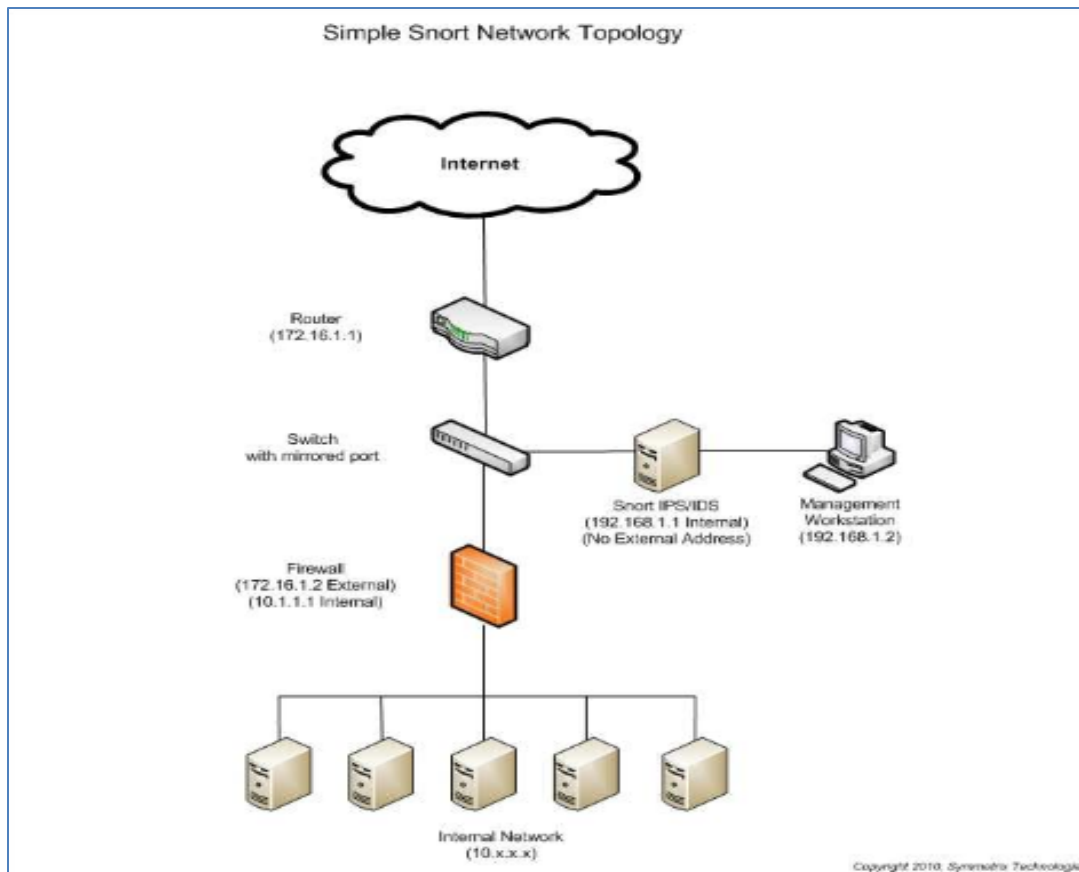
Simple Snort Network Topology

Internet

Router
(172.16.1.1)

Switch
with mirrored port

Snort IPS/IDS
(192.168.1.1 Internal)
(No External Address)

Management
Workstation
(192.168.1.2)

Firewall
(172.16.1.2 External)
(10.1.1.1 Internal)

Internal Network
(10.x.x.x)

Copyright 2010, Symmetrix Technologie